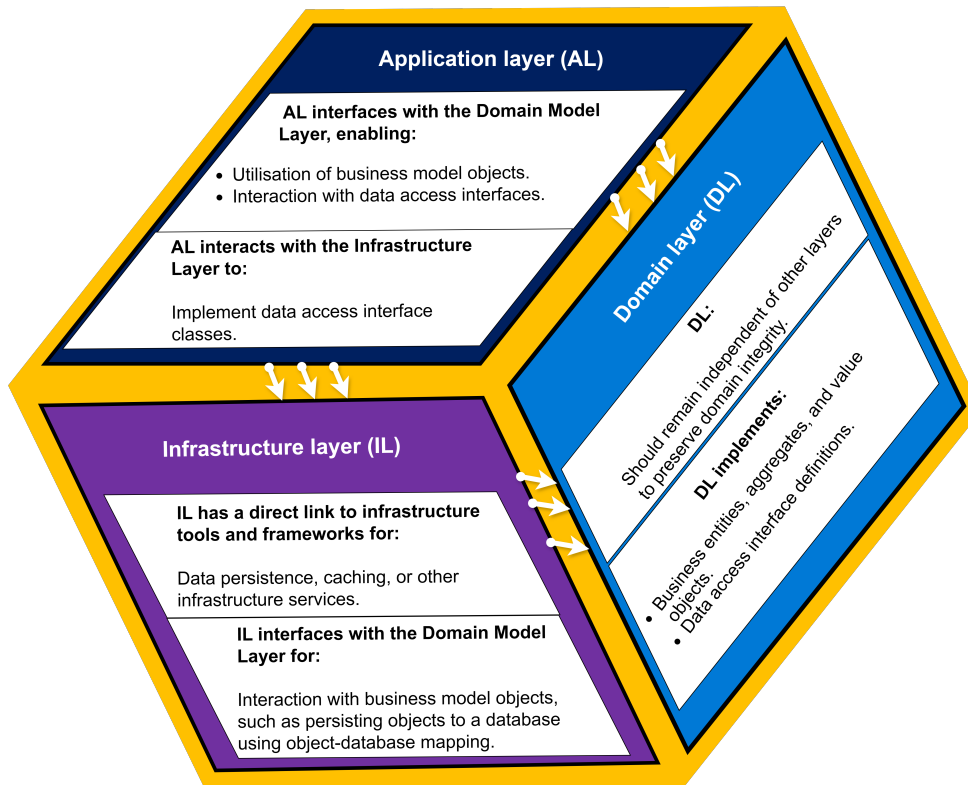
Application layer (AL)

AL interfaces with the Domain Model Layer, enabling:

- Utilisation of business model objects.
- Interaction with data access interfaces.

AL interacts with the Infrastructure Layer to:

Implement data access interface classes.

Domain layer (DL)

DL:

Should remain independent of other layers to preserve domain integrity.

DL implements:

- Business entities, aggregates, and value objects.
- Data access interface definitions.

Infrastructure layer (IL)

IL has a direct link to infrastructure tools and frameworks for:

Data persistence, caching, or other infrastructure services.

IL interfaces with the Domain Model Layer for:

Interaction with business model objects, such as persisting objects to a database using object-database mapping.